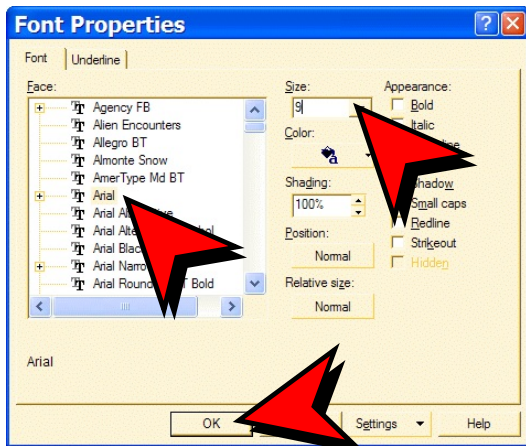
Font Properties

Font | Underline

Face:

Agency FB
Alien Encounters
Allegro BT
Almonte Snow
AmerType Md BT
Arial
Arial Al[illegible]
Arial Alte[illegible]
Arial Blac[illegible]
Arial Narro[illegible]
Arial Round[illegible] Bold

Size:
9

Color:

Shading:
100%

Position:
Normal

Relative size:
Normal

Appearance:
Bold
Italic
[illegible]
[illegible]hadow
Small caps
Redline
Strikeout
Hidden

Arial

OK
Settings
Help